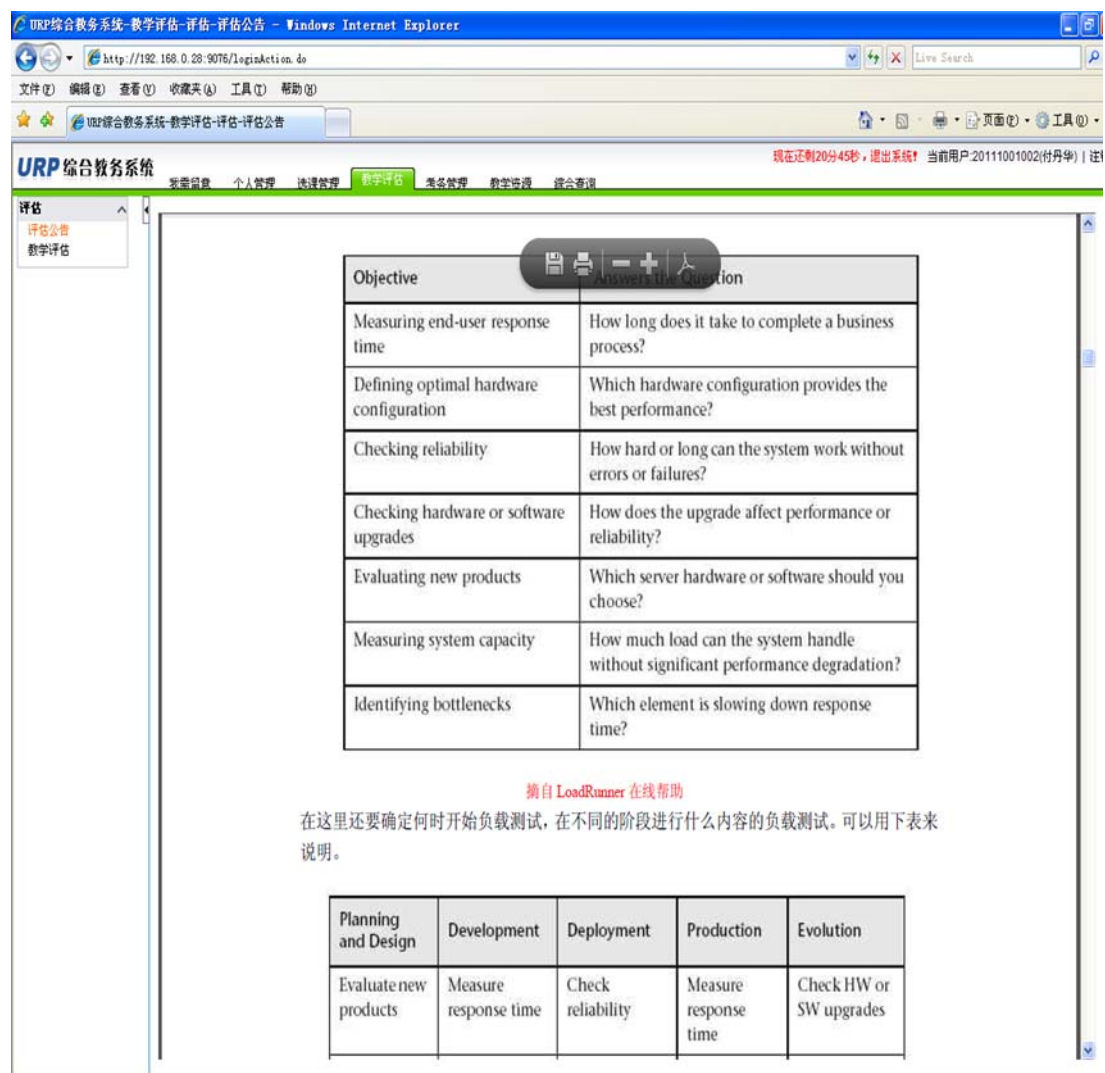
URP综合教务系统-教学评估-评估-评估公告 - Windows Internet Explorer

http://192.168.0.28:9076/loginAction.do

Live Search

文件(F) 编辑(E) 查看(V) 收藏夹(A) 工具(T) 帮助(H)

URP综合教务系统-教学评估-评估-评估公告

页面(P) 工具(O)

URP 综合教务系统

现在还剩20分45秒，退出系统！ 当前用户:20111001002(付丹华) | 注

我要留意 个人管理 选课管理 教学评估 考务管理 教学资源 综合查询

评估
评估公告
教学评估

| Objective | Answers the Question |
|---|---|
| Measuring end-user response time | How long does it take to complete a business process? |
| Defining optimal hardware configuration | Which hardware configuration provides the best performance? |
| Checking reliability | How hard or long can the system work without errors or failures? |
| Checking hardware or software upgrades | How does the upgrade affect performance or reliability? |
| Evaluating new products | Which server hardware or software should you choose? |
| Measuring system capacity | How much load can the system handle without significant performance degradation? |
| Identifying bottlenecks | Which element is slowing down response time? |

摘自 LoadRunner 在线帮助

在这里还要确定何时开始负载测试，在不同的阶段进行什么内容的负载测试。可以用下表来说明。

| Planning and Design | Development | Deployment | Production | Evolution |
|---|---|---|---|---|
| Evaluate new products | Measure response time | Check reliability | Measure response time | Check HW or SW upgrades |